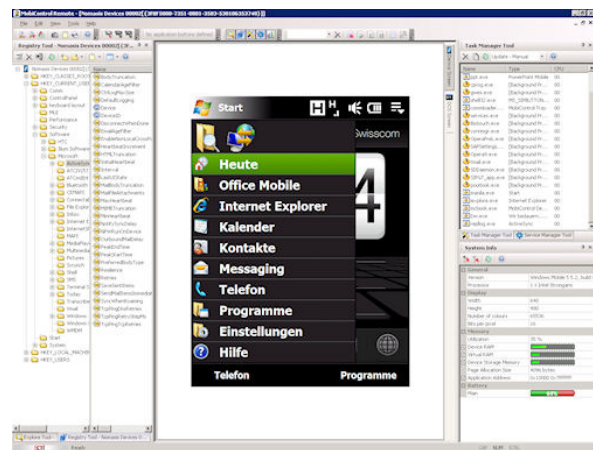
MobiControl Remote - [Nomasis Devices 00000] [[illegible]]

File Edit View Tools Help

Registry Tool - Nomasis Devices 00002

Name

HKEY_CLASSES_ROOT
HKEY_CURRENT_USER
Comm
ControlPanel
Keyboard
MUI
Performance
Security
Software
HTC
Microsoft
Start
System
HKEY_LOCAL_MACHINE
HKEY_USERS

Start

Swisscom

Heute
Office Mobile
Internet Explorer
Kalender
Kontakte
Messaging
Telefon
Programme
Einstellungen
Hilfe

Telefon
Programme

Task Manager Tool

System Info

General
Version
Processor
Display
Width
Height
Memory
Battery

Explore Tool
Registry Tool - Nomasis Devices 00002

Task Manager Tool
Service Manager Tool

Ready